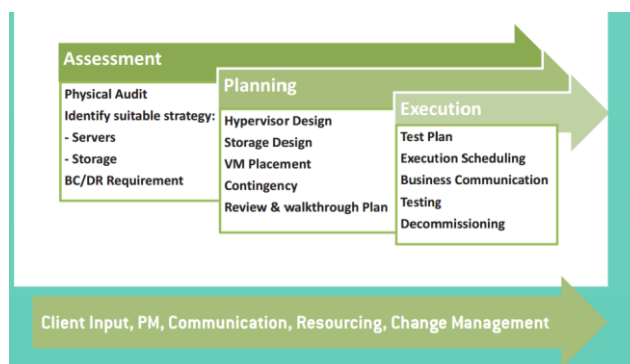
Assessment

Physical Audit
Identify suitable strategy:
- Servers
- Storage
BC/DR Requirement

Planning

Hypervisor Design
Storage Design
VM Placement
Contingency
Review & walkthrough Plan

Execution

Test Plan
Execution Scheduling
Business Communication
Testing
Decommissioning

Client Input, PM, Communication, Resourcing, Change Management